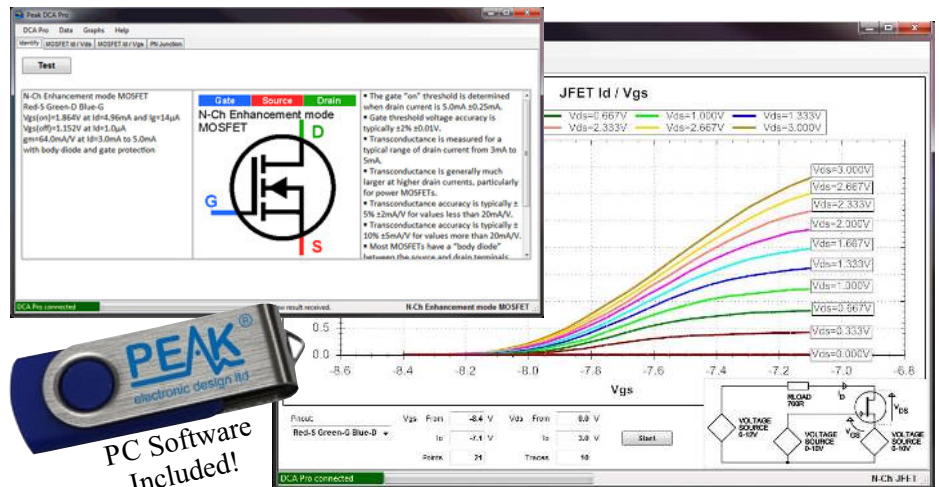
Peak DCA Pro

DCA Pro Data Graphs Help

Identify MOSFET Id / Vds MOSFET Id / Vgs PN Junction

Test

N-Ch Enhancement mode MOSFET
Red-S Green-D Blue-G
Vgs(on)=1.864V at Id=4.96mA and Ig=14µA
Vgs(off)=1.152V at Id=1.0µA
gm=64.0mA/V at Id=3.0mA to 5.0mA
with body diode and gate protection

Gate Source Drain

N-Ch Enhancement mode MOSFET

D

G

S

• The gate "on" threshold is determined when drain current is 5.0mA ±0.25mA.
• Gate threshold voltage accuracy is typically ±2% ±0.01V.
• Transconductance is measured for a typical range of drain current from 3mA to 5mA.
• Transconductance is generally much larger at higher drain currents, particularly for power MOSFETs.
• Transconductance accuracy is typically ± 5% ±2mA/V for values less than 20mA/V.
• Transconductance accuracy is typically ± 10% ±5mA/V for values more than 20mA/V.
• Most MOSFETs have a "body diode" between the source and drain terminals.

DCA Pro connected

New result received.

N-Ch Enhancement mode MOSFET

JFET Id / Vgs

Vds=0.667V Vds=1.000V Vds=1.333V
Vds=2.333V Vds=2.667V Vds=3.000V

Vds=3.000V
Vds=2.667V
Vds=2.333V
Vds=2.000V
Vds=1.667V
Vds=1.333V
Vds=1.000V
Vds=0.667V
Vds=0.333V
Vds=0.000V

0.5
0.0

-8.6 -8.4 -8.2 -8.0 -7.8 -7.6 -7.4 -7.2 -7.0 -6.8

Vgs

Pinout
Red-S Green-G Blue-D

Vgs From -8.4 V
To -7.1 V
Points 21

Vds From 0.0 V
To 3.0 V
Traces 10

Start

RLOAD 700R

ID

VDS

VGS

VOLTAGE SOURCE 0-12V

VOLTAGE SOURCE 0-10V

VOLTAGE SOURCE 0-10V

DCA Pro connected

N-Ch JFET

PEAK
electronic design ltd

PC Software Included!